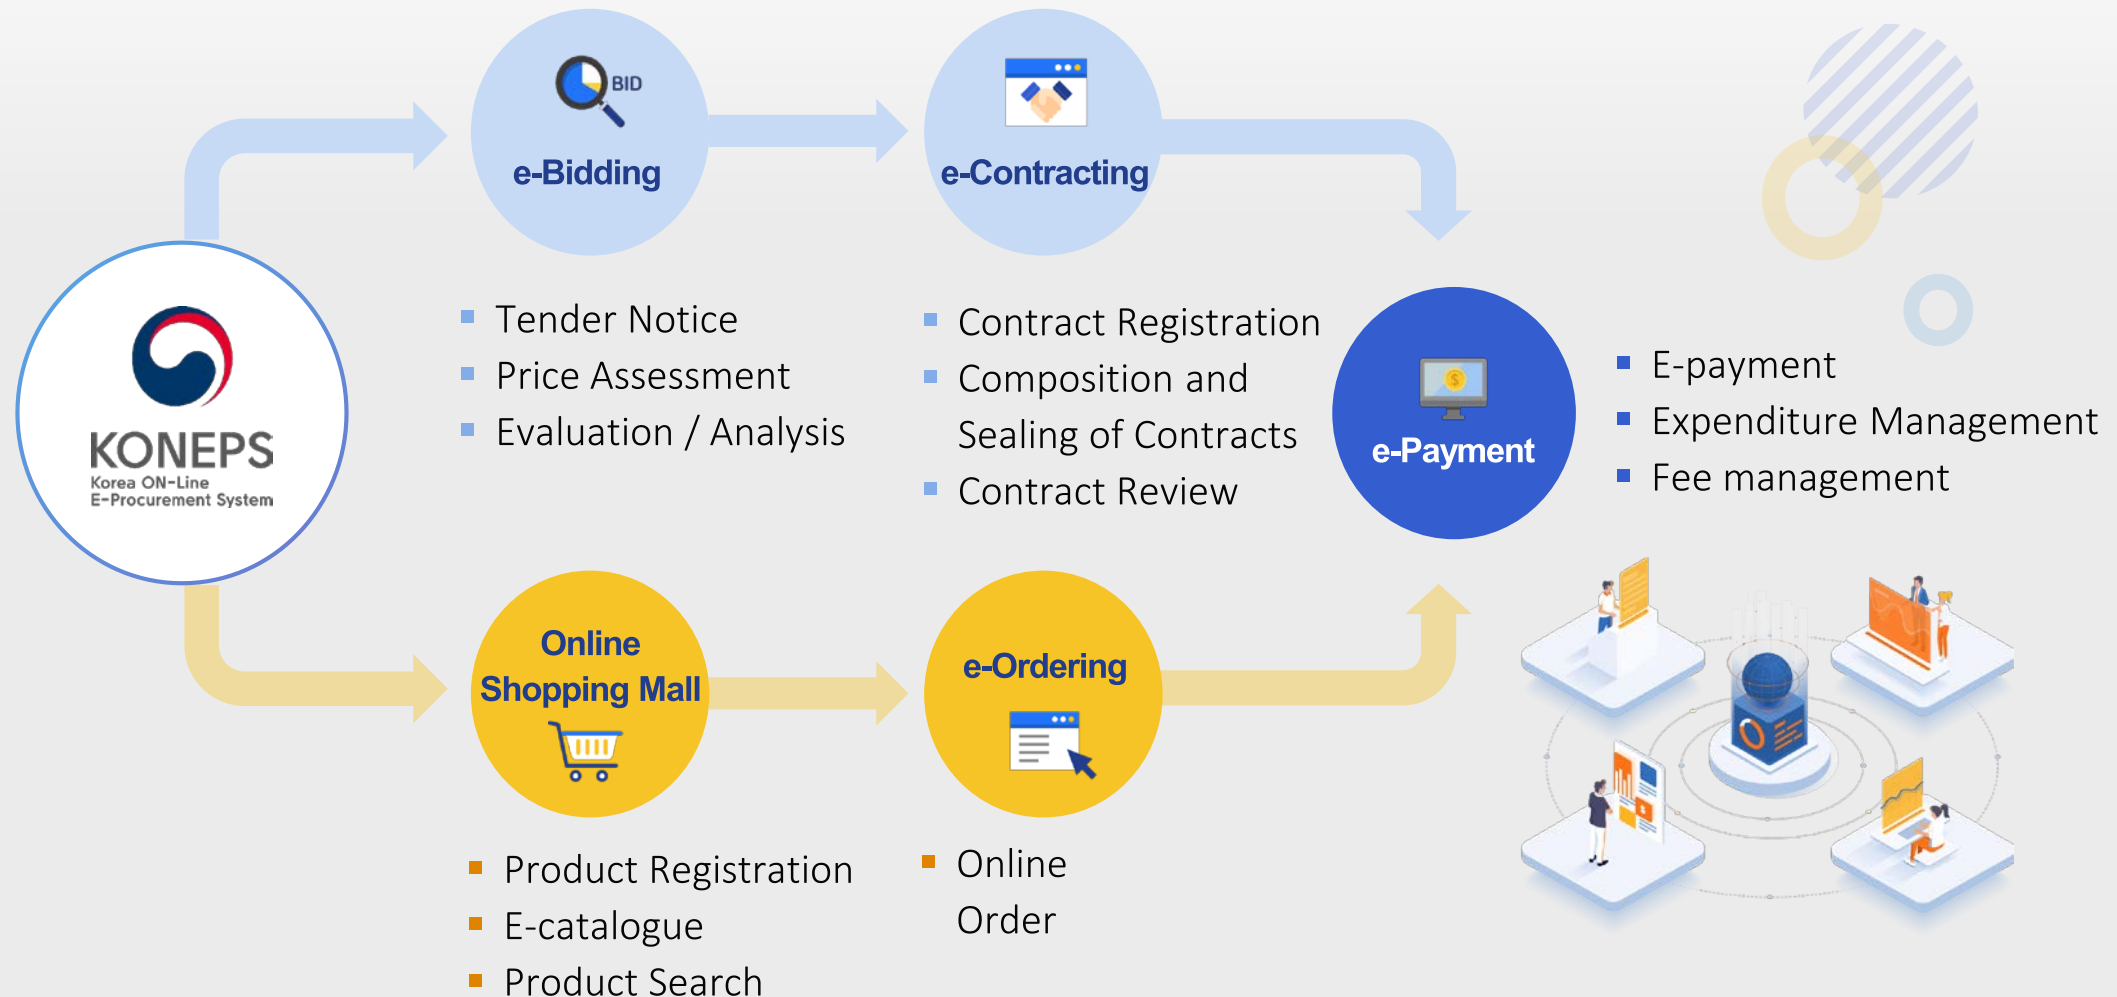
BID

e-Bidding

e-Contracting

KONEPS
Korea ON-Line
E-Procurement System

- Tender Notice
- Price Assessment
- Evaluation / Analysis

- Contract Registration
- Composition and Sealing of Contracts
- Contract Review

e-Payment

- E-payment
- Expenditure Management
- Fee management

Online Shopping Mall

e-Ordering

- Product Registration
- E-catalogue
- Product Search

- Online Order